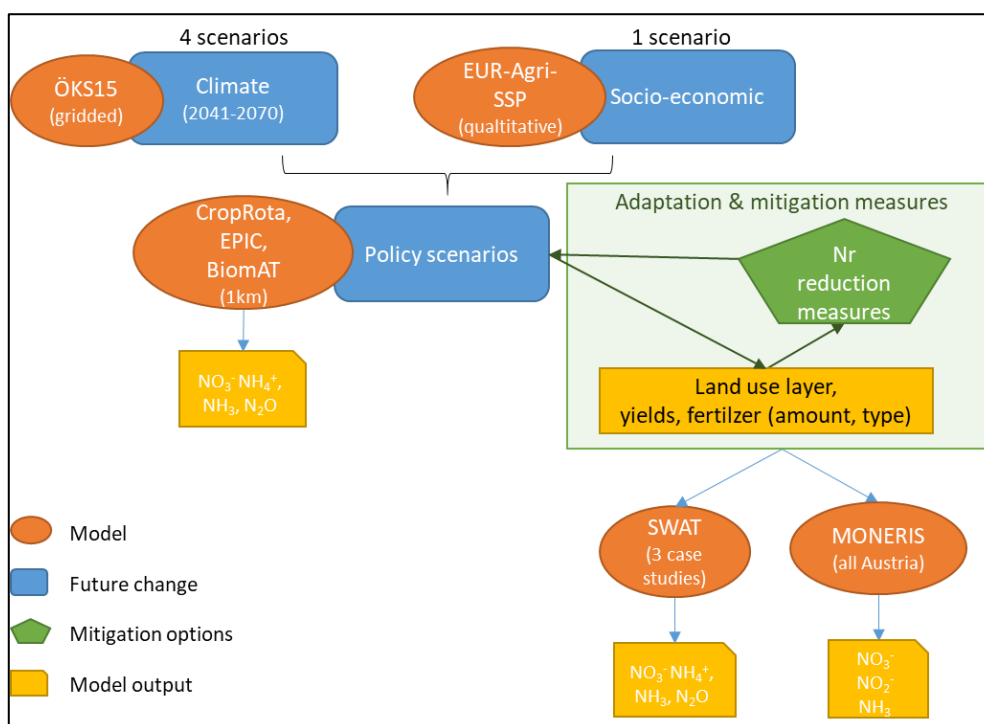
4 scenarios

1 scenario

ÖKS15 (gridded)

Climate (2041-2070)

EUR-Agri-SSP (qualitative)

Socio-economic

Adaptation & mitigation measures

CropRota, EPIC, BiomAT (1km)

Policy scenarios

Nr reduction measures

$NO_3^-$ $NH_4^+$, $NH_3$, $N_2O$

Land use layer, yields, fertilzer (amount, type)

Model

Future change

Mitigation options

Model output

SWAT (3 case studies)

MONERIS (all Austria)

$NO_3^-$ $NH_4^+$, $NH_3$, $N_2O$

$NO_3^-$ $NO_2^-$ $NH_3$